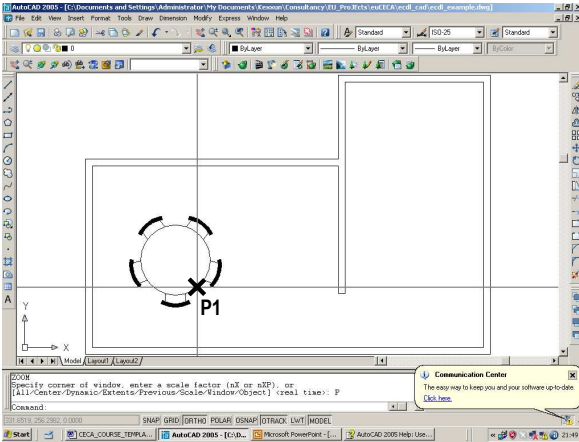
AutoCAD 2005 - [C:\Documents and Settings\Administrator\My Documents\Kenoun\Consultancy\EU_ProjEcts\euCECA\ecdl_cad\ecdl_example.dwg]

File Edit View Insert Format Tools Draw Dimension Modify Express Window Help

Standard
ISO-25
Standard

0
ByLayer
ByLayer
ByLayer
ByColor

P1

Y
X

Model Layout1 Layout2

ZOOM
Specify corner of window, enter a scale factor (nX or nXP), or
[All/Center/Dynamic/Extents/Previous/Scale/Window/Object] <real time>: P

Command:

331.6519, 256.2962, 0.0000
SNAP GRID ORTHO POLAR OSNAP OTRACK LWT MODEL

Communication Center
The easy way to keep you and your software up-to-date.
Click here.

Start
CECA_COURSE_TEMPLA...
AutoCAD 2005 - [C:\D...
Microsoft PowerPoint - [...
AutoCAD 2005 Help: Use...
21:49